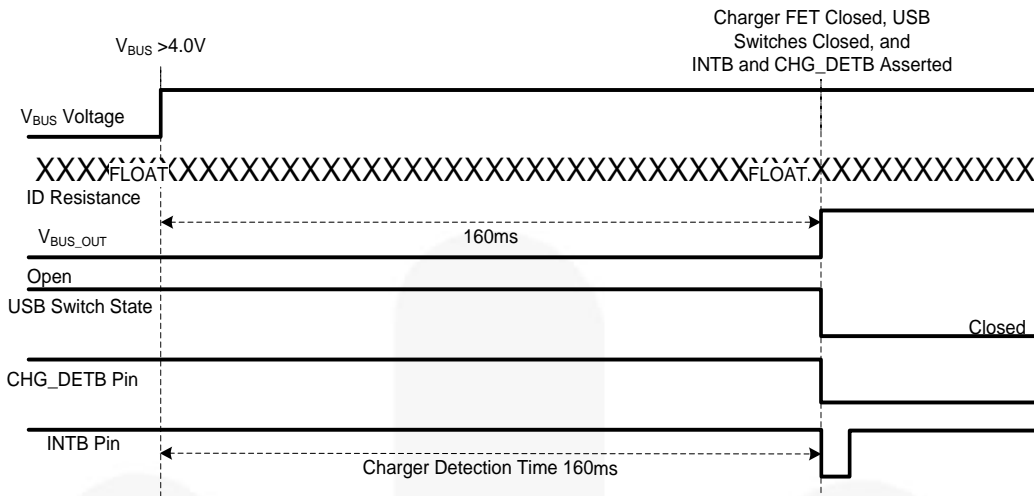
$V_{BUS}$ >4.0V

Charger FET Closed, USB Switches Closed, and INTB and CHG_DETB Asserted

$V_{BUS}$ Voltage

XXX FLOAT XXXXXXXXXXXXXXXXXXXXXXXXXXXXXX FLOAT XXXXXXXXXXXX

ID Resistance

$V_{BUS\_OUT}$

160ms

Open

USB Switch State

Closed

CHG_DETB Pin

INTB Pin

Charger Detection Time 160ms